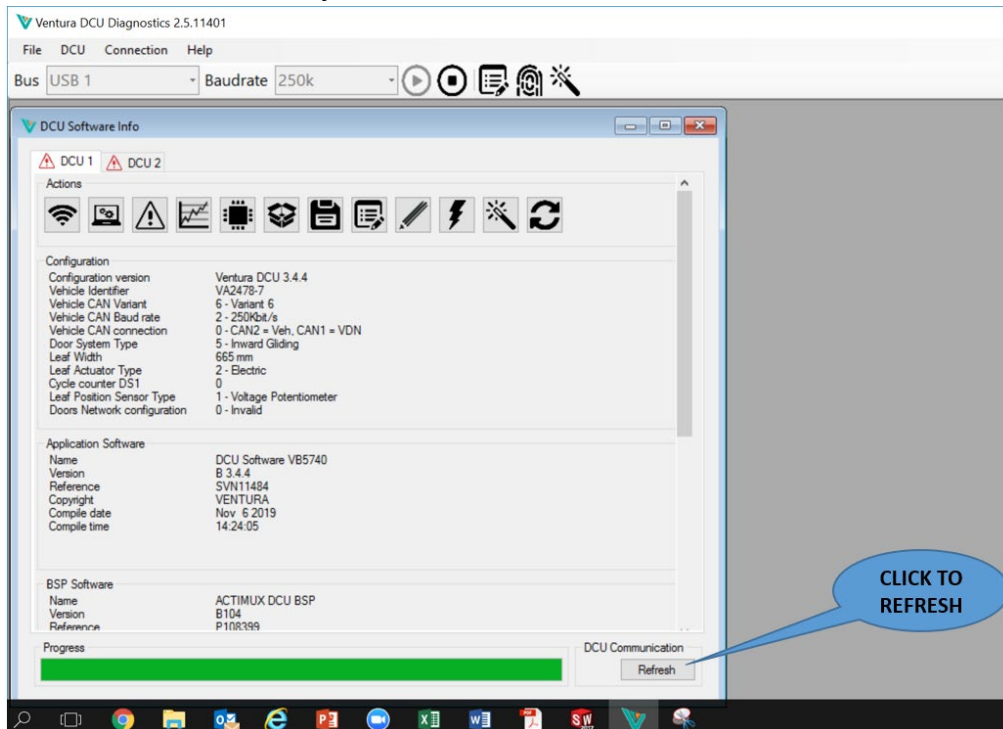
Ventura DCU Diagnostics 2.5.11401

File DCU Connection Help

Bus USB 1 Baudrate 250k

DCU Software Info

DCU 1 DCU 2

Actions

Configuration

| | |
|---|---|
| Configuration version | Ventura DCU 3.4.4 |
| Vehicle Identifier | VA2478-7 |
| Vehicle CAN Variant | 6 - Variant 6 |
| Vehicle CAN Baud rate | 2 - 250Kbit/s |
| Vehicle CAN connection | 0 - CAN2 = Veh, CAN1 = VDN |
| Door System Type | 5 - Inward Gliding |
| Leaf Width | 665 mm |
| Leaf Actuator Type | 2 - Electric |
| Cycle counter DS1 | 0 |
| Leaf Position Sensor Type | 1 - Voltage Potentiometer |
| Doors Network configuration | 0 - Invalid |

Application Software

| | |
|---|---|
| Name | DCU Software VB5740 |
| Version | B 3.4.4 |
| Reference | SVN11484 |
| Copyright | VENTURA |
| Compile date | Nov 6 2019 |
| Compile time | 14:24:05 |

BSP Software

| | |
|---|---|
| Name | ACTIMUX DCU BSP |
| Version | B104 |
| Reference | P108399 |

Progress

DCU Communication

Refresh

CLICK TO REFRESH